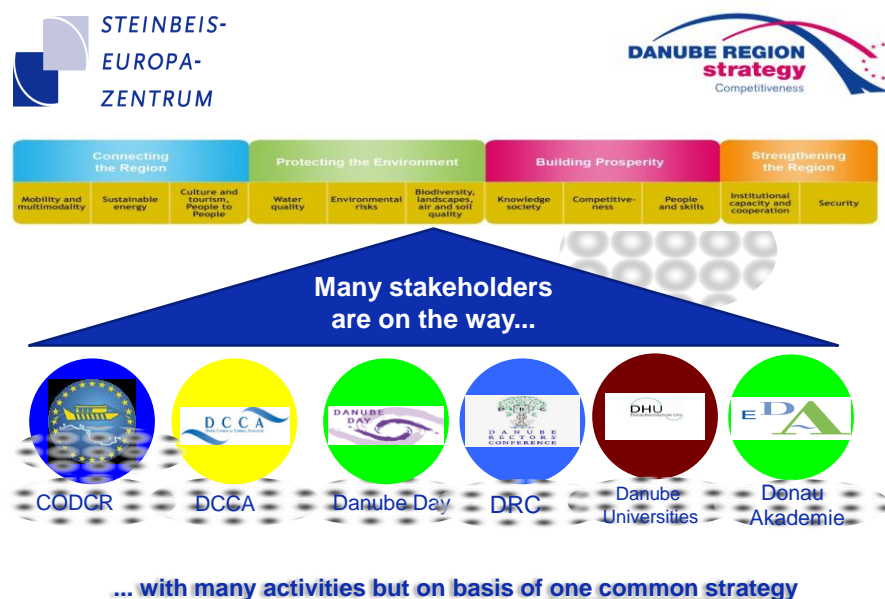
STEINBEIS-
EUROPA-
ZENTRUM

DANUBE REGION
strategy
Competitiveness

| Connecting the Region | | | Protecting the Environment | | | Building Prosperity | | | Strengthening the Region | |
|---|---|---|---|---|---|---|---|---|---|---|
| Mobility and multimodality | Sustainable energy | Culture and tourism, People to People | Water quality | Environmental risks | Biodiversity, landscapes, air and soil quality | Knowledge society | Competitiveness | People and skills | Institutional capacity and cooperation | Security |

Many stakeholders are on the way...

DCCA

DANUBE DAY

DANUBE RECTORS' CONFERENCE

DHU

EDA

CODCR

DCCA

Danube Day

DRC

Danube Universities

Donau Akademie

... with many activities but on basis of one common strategy